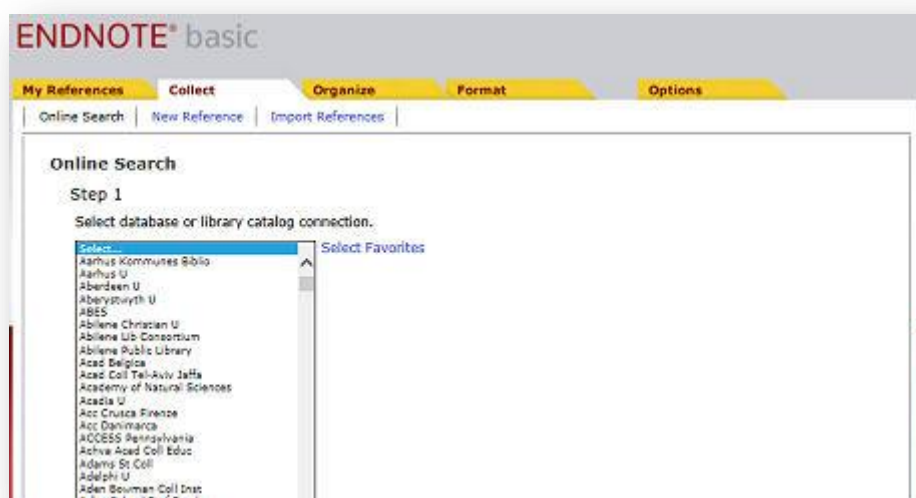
ENDNOTE® basic

My References | Collect | Organize | Format | Options

Online Search | New Reference | Import References

Online Search

Step 1

Select database or library catalog connection.

Select...
Aarhus Kommunes Biblio
Aarhus U
Aberdeen U
Aberystwyth U
ABES
Abilene Christian U
Abilene Lib Consortium
Abilene Public Library
Acad Belgica
Acad Coll Tel-Aviv Jaffa
Academy of Natural Sciences
Acadia U
Acc Crusca Firenze
Acc Danimarca
ACCESS Pennsylvania
Achva Acad Coll Educ
Adams St Coll
Adelphi U
Aden Bowman Coll Inst

Select Favorites